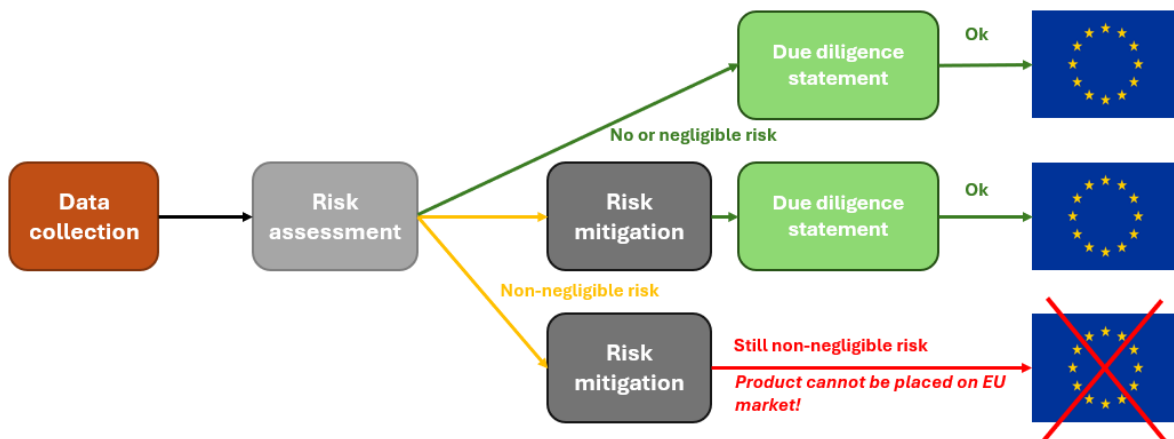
Data collection

Risk assessment

No or negligible risk

Due diligence statement

Ok

Risk mitigation

Due diligence statement

Ok

Non-negligible risk

Risk mitigation

Still non-negligible risk

Product cannot be placed on EU market!